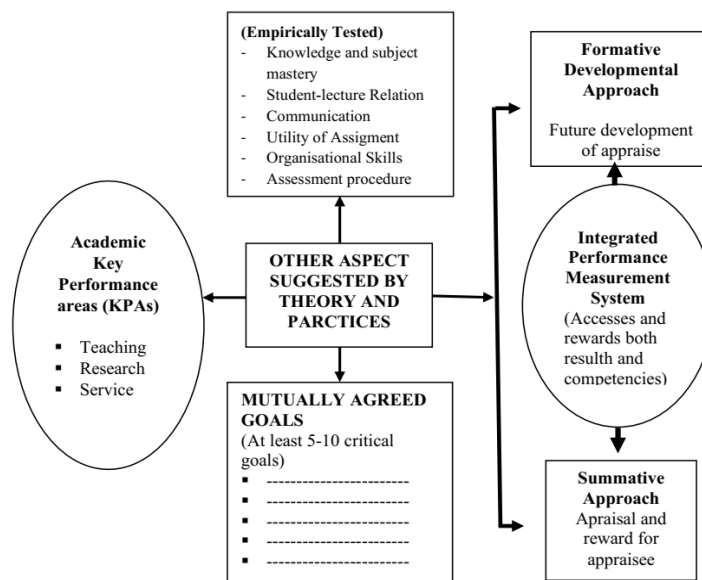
(Empirically Tested)
- Knowledge and subject mastery
- Student-lecture Relation
- Communication
- Utility of Assigment
- Organisational Skills
- Assessment procedure

Formative Developmental Approach

Future development of appraise

Academic Key Performance areas (KPAs)

▪ Teaching
▪ Research
▪ Service

OTHER ASPECT SUGGESTED BY THEORY AND PARCTICES

Integrated Performance Measurement System
(Accesses and rewards both resulth and competencies)

MUTUALLY AGREED GOALS
(At least 5-10 critical goals)
▪ ------------------------
▪ ------------------------
▪ ------------------------
▪ ------------------------
▪ ------------------------

Summative Approach
Apraisal and reward for appraisee